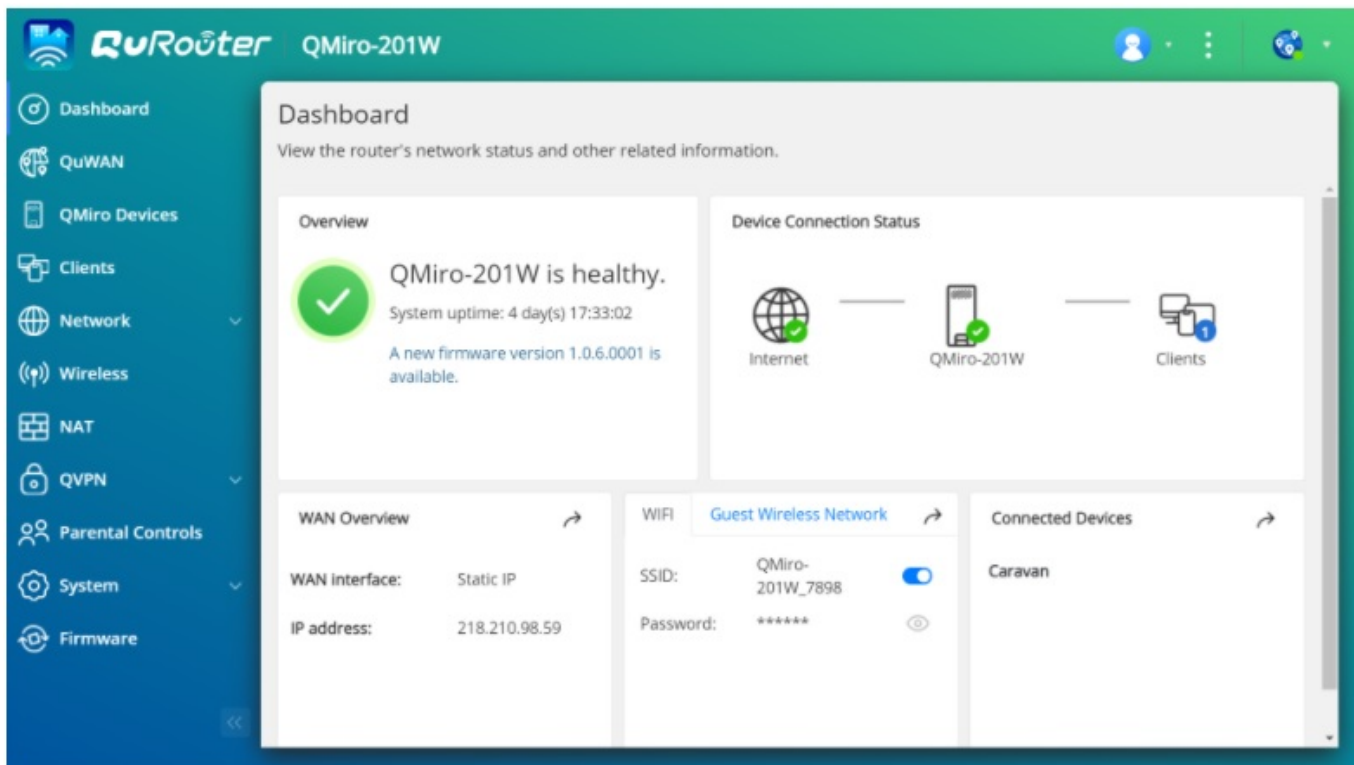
QuRouter QMiro-201W

Dashboard
QuWAN
QMiro Devices
Clients
Network
Wireless
NAT
QVPN
Parental Controls
System
Firmware

Dashboard
View the router's network status and other related information.

Overview

QMiro-201W is healthy.
System uptime: 4 day(s) 17:33:02
A new firmware version 1.0.6.0001 is available.

Device Connection Status

Internet
QMiro-201W
Clients
1

WAN Overview

WAN interface: Static IP
IP address: 218.210.98.59

WIFI Guest Wireless Network

SSID: QMiro-201W_7898
Password: ******

Connected Devices

Caravan